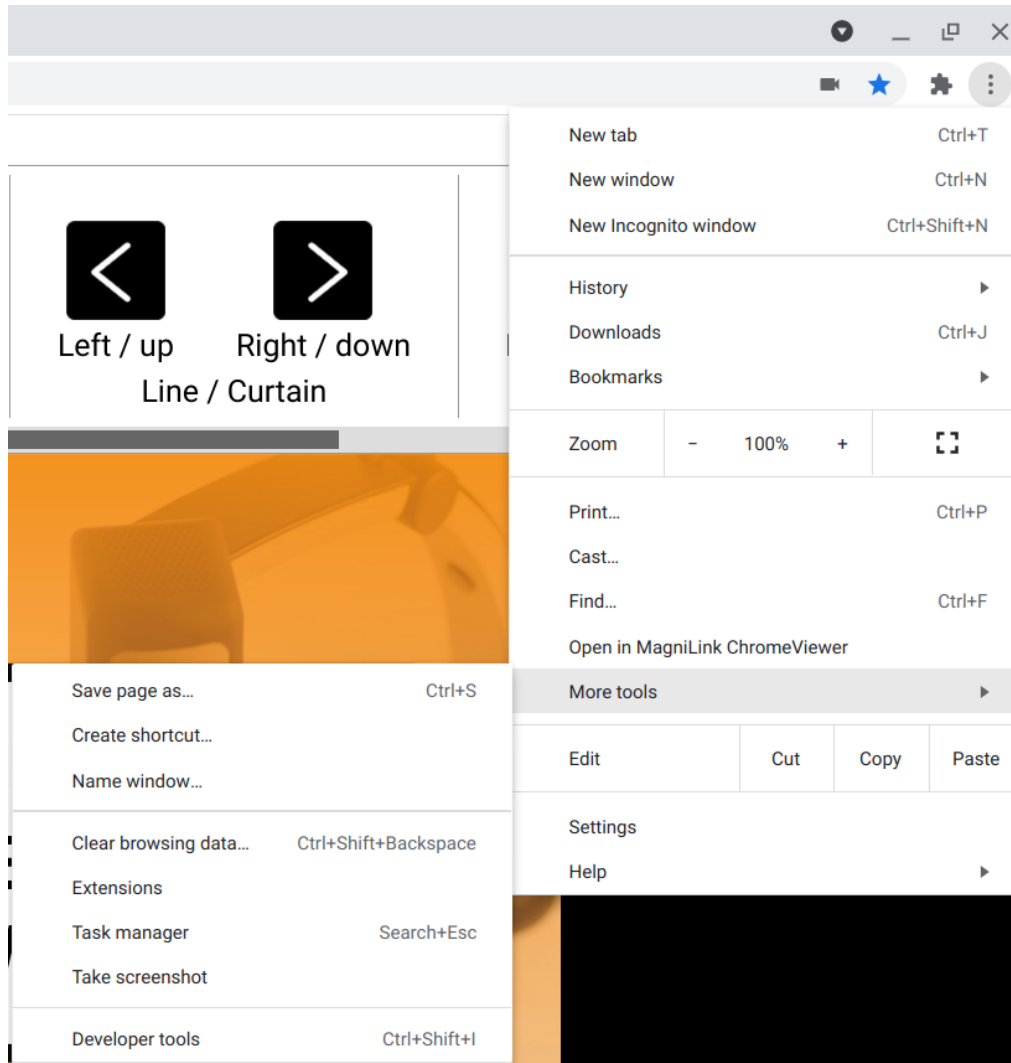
Left / up Right / down
Line / Curtain

New tab Ctrl+T
New window Ctrl+N
New Incognito window Ctrl+Shift+N

History
Downloads Ctrl+J
Bookmarks

Zoom – 100% +

Print... Ctrl+P
Cast...
Find... Ctrl+F
Open in MagniLink ChromeViewer
More tools

Edit Cut Copy Paste

Settings
Help

Save page as... Ctrl+S
Create shortcut...
Name window...

Clear browsing data... Ctrl+Shift+Backspace
Extensions
Task manager Search+Esc
Take screenshot

Developer tools Ctrl+Shift+I